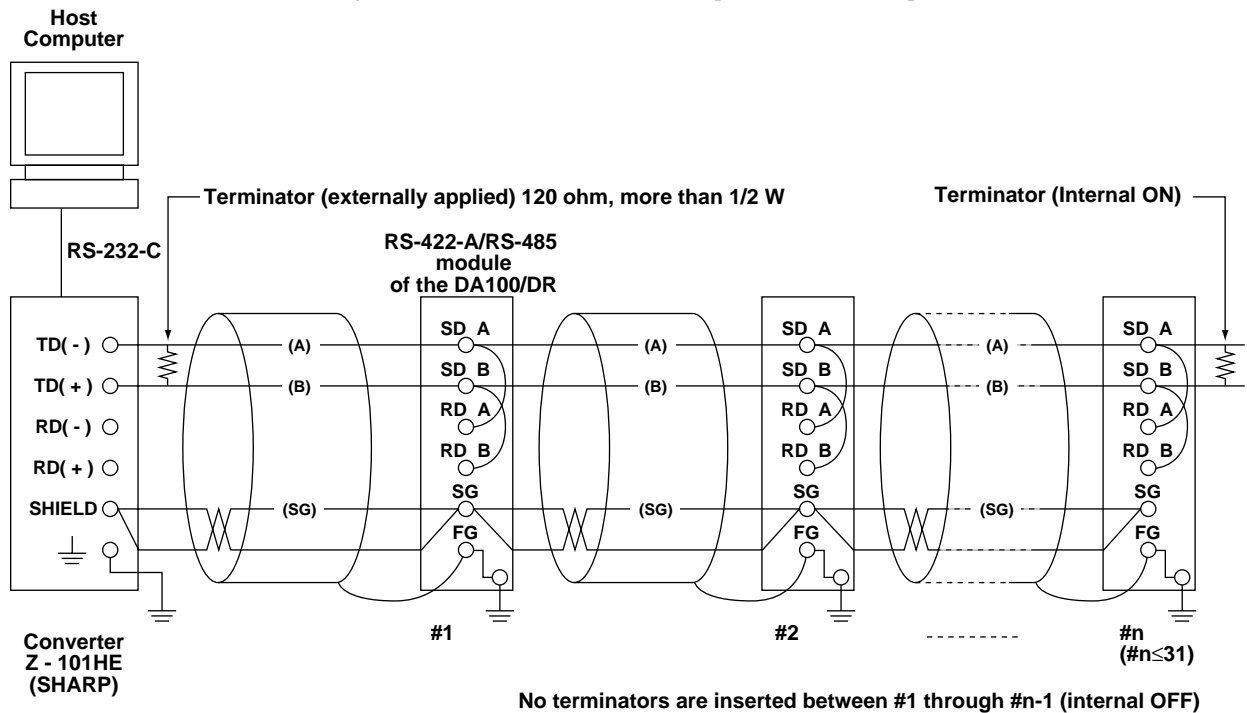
Host Computer

Terminator (externally applied) 120 ohm, more than 1/2 W

Terminator (Internal ON)

RS-232-C

RS-422-A/RS-485 module of the DA100/DR

TD( - )
TD( + )
RD( - )
RD( + )
SHIELD

(A)
(B)
(SG)

SD A
SD B
RD A
RD B
SG
FG

(A)
(B)
(SG)

SD A
SD B
RD A
RD B
SG
FG

(A)
(B)
(SG)

SD A
SD B
RD A
RD B
SG
FG

Converter Z - 101HE (SHARP)

#1

#2

#n (#n≤31)

No terminators are inserted between #1 through #n-1 (internal OFF)